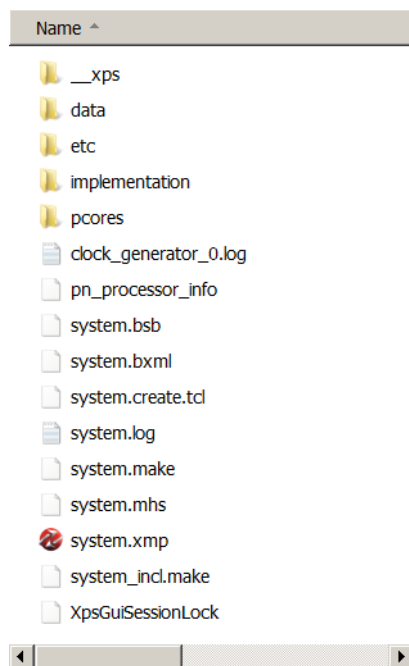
Name

__xps
data
etc
implementation
pcores
clock_generator_0.log
pn_processor_info
system.bsb
system.bxml
system.create.tcl
system.log
system.make
system.mhs
system.xmp
system_incl.make
XpsGuiSessionLock